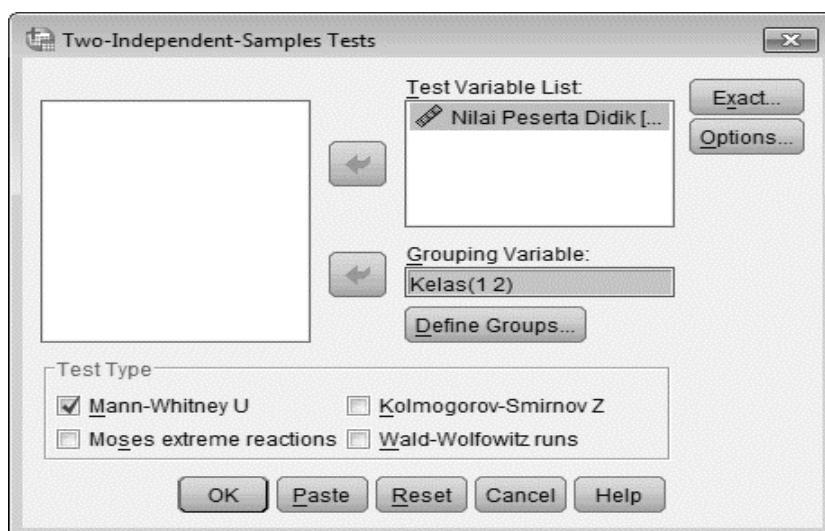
Two-Independent-Samples Tests

Test Variable List:
Nilai Peserta Didik [...

Exact...
Options...

Grouping Variable:
Kelas(1 2)

Define Groups...

Test Type
Mann-Whitney U
Kolmogorov-Smirnov Z
Moses extreme reactions
Wald-Wolfowitz runs

OK Paste Reset Cancel Help